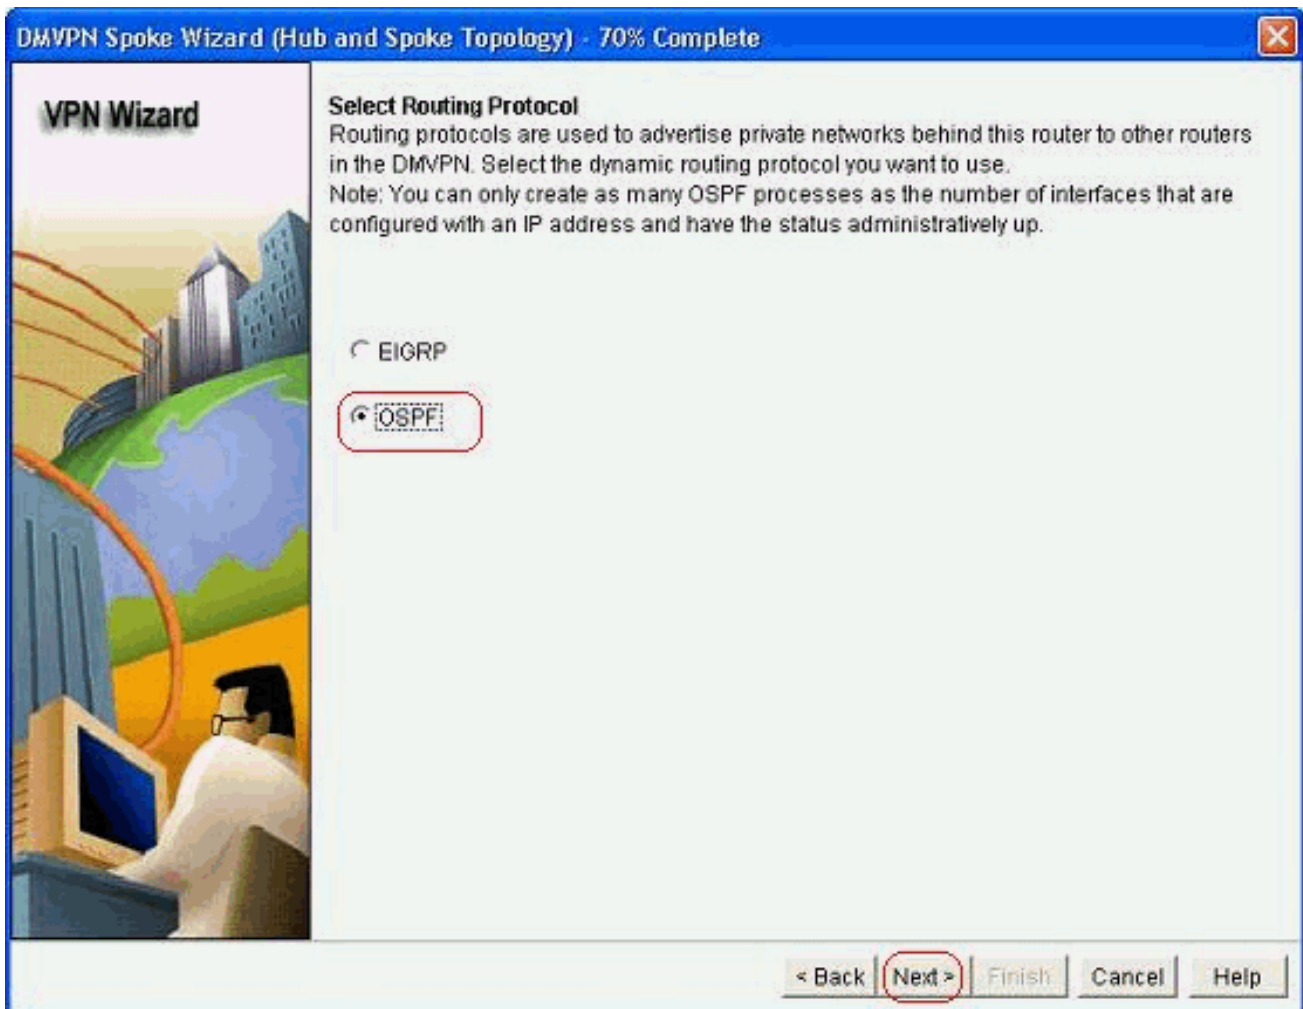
DMVPN Spoke Wizard (Hub and Spoke Topology) - 70% Complete

VPN Wizard

Select Routing Protocol

Routing protocols are used to advertise private networks behind this router to other routers in the DMVPN. Select the dynamic routing protocol you want to use.

Note: You can only create as many OSPF processes as the number of interfaces that are configured with an IP address and have the status administratively up.

EIGRP

OSPF

< Back

Next >

Finish

Cancel

Help